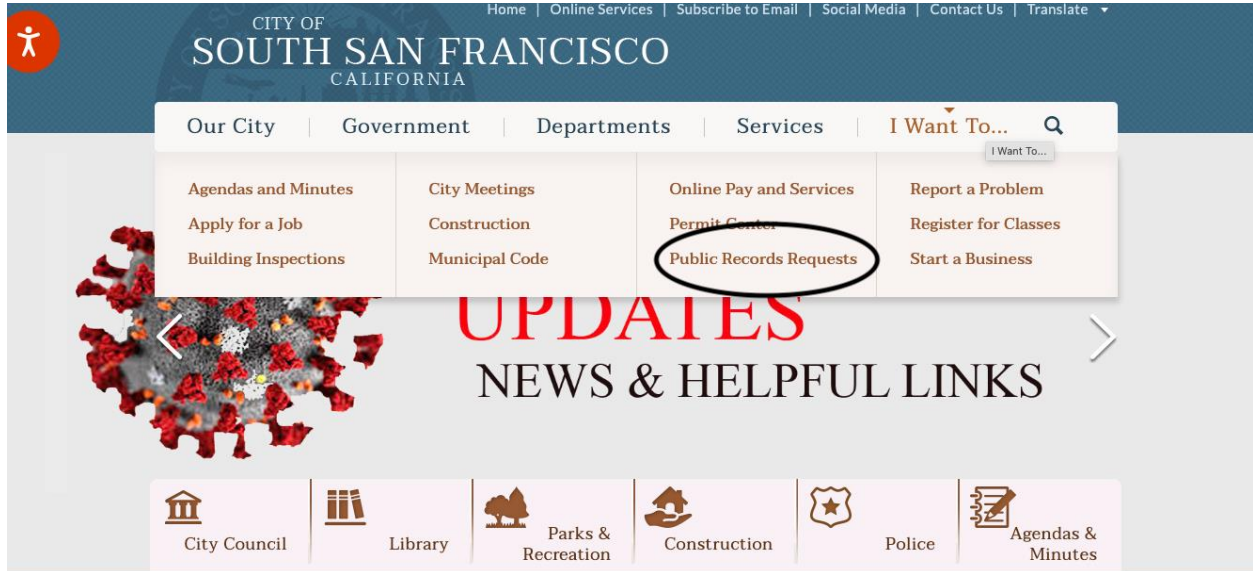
CITY OF
SOUTH SAN FRANCISCO
CALIFORNIA

Home | Online Services | Subscribe to Email | Social Media | Contact Us | Translate

Our City | Government | Departments | Services | I Want To...

I Want To...

Agendas and Minutes
Apply for a Job
Building Inspections

City Meetings
Construction
Municipal Code

Online Pay and Services
Permit Center
Public Records Requests

Report a Problem
Register for Classes
Start a Business

UPDATES
NEWS & HELPFUL LINKS

City Council
Library
Parks & Recreation
Construction
Police
Agendas & Minutes